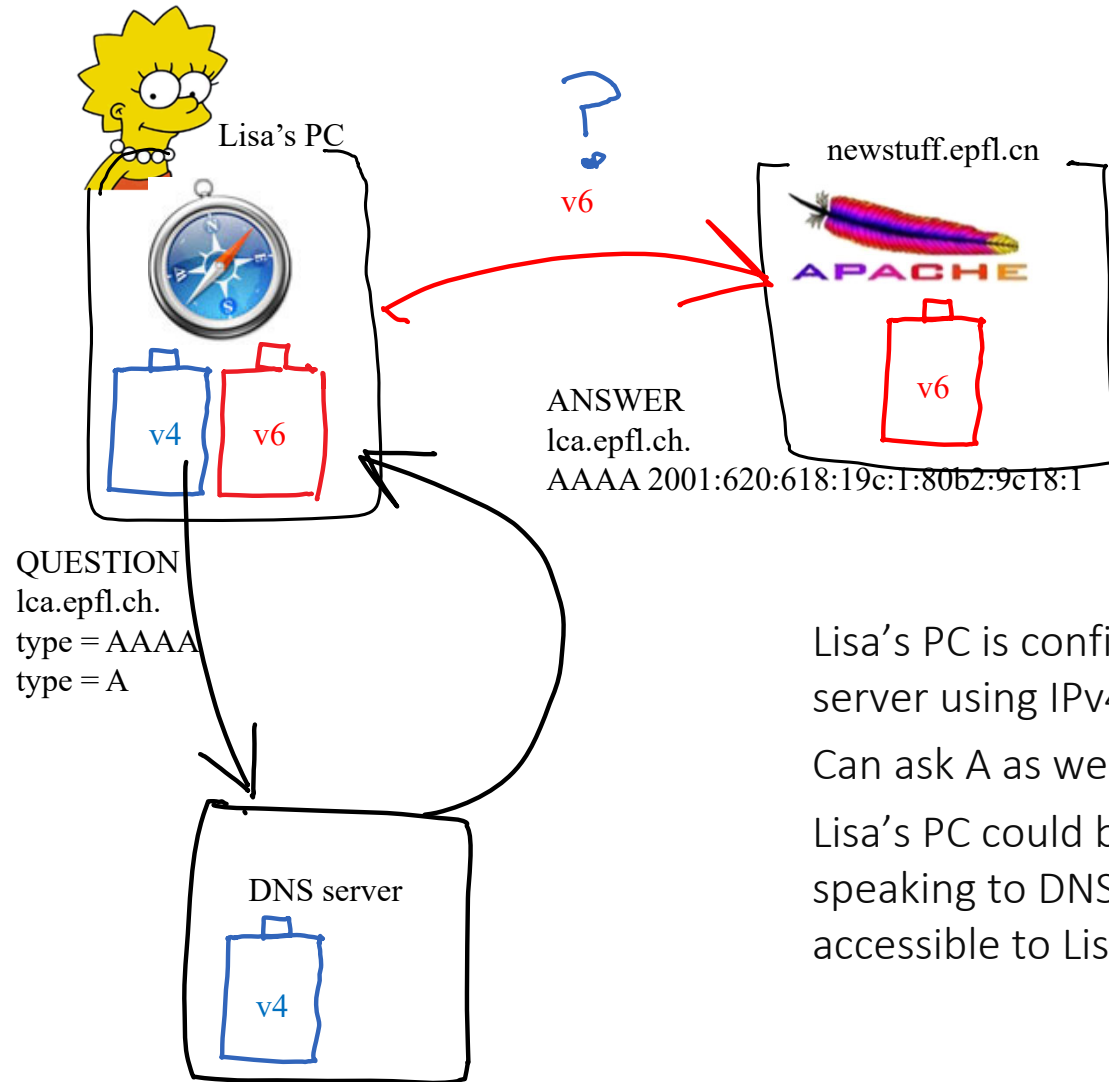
Lisa's PC

?

v6

newstuff.epfl.cn

APACHE

v6

v4

v6

ANSWER
lca.epfl.ch.
AAAA 2001:620:618:19c:1:80b2:9c18:1

QUESTION
lca.epfl.ch.
type = AAAA
type = A

DNS server

v4

Lisa's PC is confi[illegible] server using IPv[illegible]

Can ask A as we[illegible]

Lisa's PC could b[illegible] speaking to DNS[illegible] accessible to Lis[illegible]